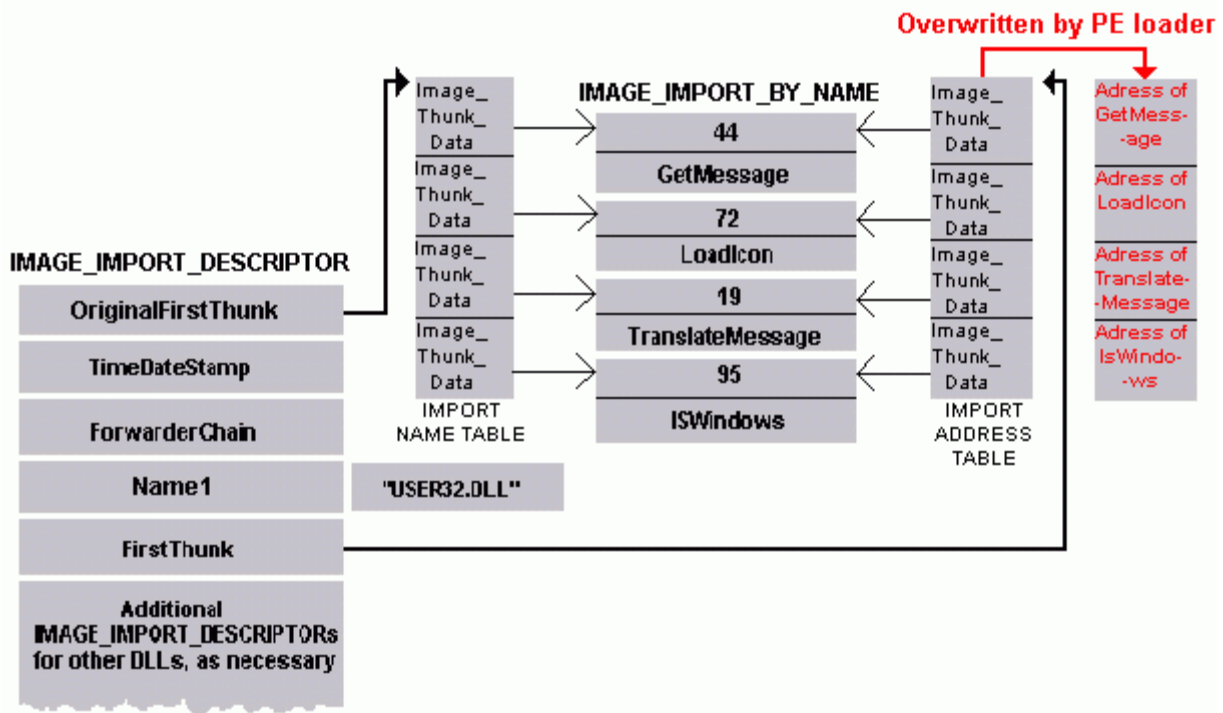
Overwritten by PE loader

IMAGE_IMPORT_BY_NAME

| Image_ Thunk_ Data |
|---|
| Image_ Thunk_ Data |
| Image_ Thunk_ Data |
| Image_ Thunk_ Data |

IMPORT NAME TABLE

| 44 |
|---|
| GetMessage |
| 72 |
| LoadIcon |
| 19 |
| TranslateMessage |
| 95 |
| ISWindows |

| Image_ Thunk_ Data |
|---|
| Image_ Thunk_ Data |
| Image_ Thunk_ Data |
| Image_ Thunk_ Data |

IMPORT ADDRESS TABLE

| Adress of GetMess--age |
|---|
| Adress of LoadIcon |
| Adress of Translate--Message |
| Adress of IsWindo--ws |

IMAGE_IMPORT_DESCRIPTOR

| OriginalFirstThunk |
|---|
| TimeDateStamp |
| ForwarderChain |
| Name1 |
| FirstThunk |
| Additional IMAGE_IMPORT_DESCRIPTORs for other DLLs, as necessary |

"USER32.DLL"